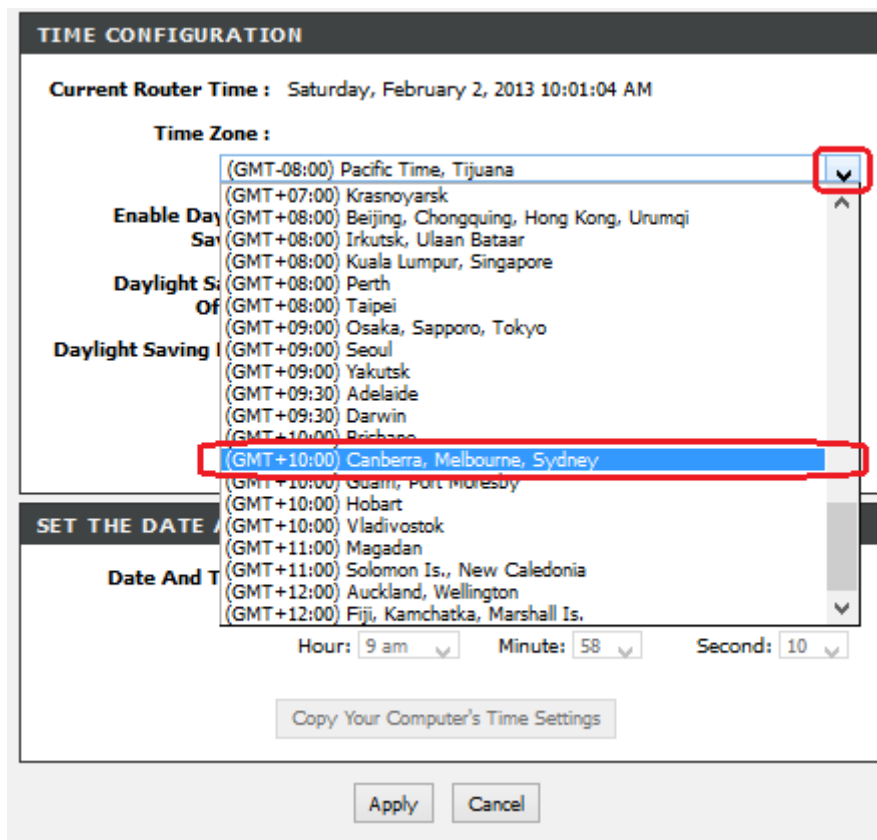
TIME CONFIGURATION

Current Router Time : Saturday, February 2, 2013 10:01:04 AM

Time Zone :

(GMT-08:00) Pacific Time, Tijuana

Enable Day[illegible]
Sa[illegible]

Daylight Sa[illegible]
Of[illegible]

Daylight Saving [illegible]

(GMT+07:00) Krasnoyarsk
(GMT+08:00) Beijing, Chongquing, Hong Kong, Urumqi
(GMT+08:00) Irkutsk, Ulaan Bataar
(GMT+08:00) Kuala Lumpur, Singapore
(GMT+08:00) Perth
(GMT+08:00) Taipei
(GMT+09:00) Osaka, Sapporo, Tokyo
(GMT+09:00) Seoul
(GMT+09:00) Yakutsk
(GMT+09:30) Adelaide
(GMT+09:30) Darwin
(GMT+10:00) Brisbane
(GMT+10:00) Canberra, Melbourne, Sydney
(GMT+10:00) Guam, Port Moresby
(GMT+10:00) Hobart
(GMT+10:00) Vladivostok
(GMT+11:00) Magadan
(GMT+11:00) Solomon Is., New Caledonia
(GMT+12:00) Auckland, Wellington
(GMT+12:00) Fiji, Kamchatka, Marshall Is.

SET THE DATE A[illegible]

Date And T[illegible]

Hour: 9 am Minute: 58 Second: 10

Copy Your Computer's Time Settings

Apply Cancel